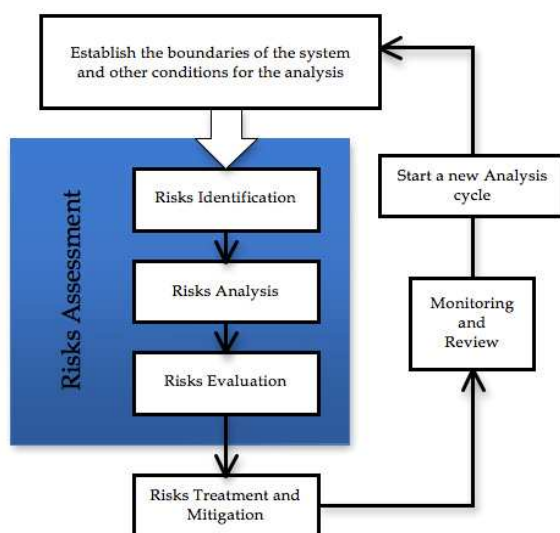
Establish the boundaries of the system and other conditions for the analysis

Risks Assessment

Risks Identification

Risks Analysis

Risks Evaluation

Risks Treatment and Mitigation

Monitoring and Review

Start a new Analysis cycle